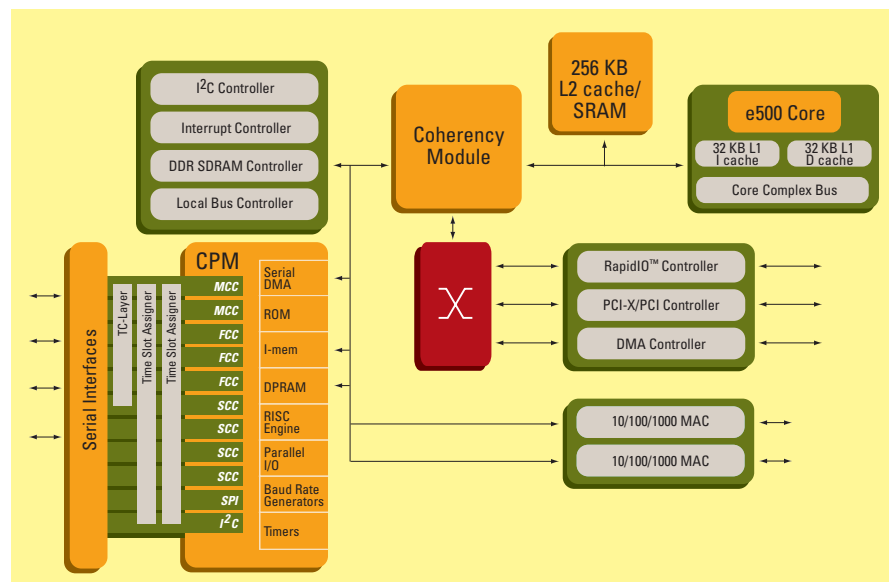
$I^2C$ Controller

Interrupt Controller

DDR SDRAM Controller

Local Bus Controller

256 KB L2 cache/ SRAM

Coherency Module

e500 Core

32 KB L1 I cache

32 KB L1 D cache

Core Complex Bus

X

RapidIO™ Controller

PCI-X/PCI Controller

DMA Controller

10/100/1000 MAC

10/100/1000 MAC

Serial Interfaces

CPM

TC-Layer

Time Slot Assigner

Time Slot Assigner

MCC

MCC

FCC

FCC

FCC

SCC

SCC

SCC

SCC

SPI

$I^2C$

Serial DMA

ROM

I-mem

DPRAM

RISC Engine

Parallel I/O

Baud Rate Generators

Timers